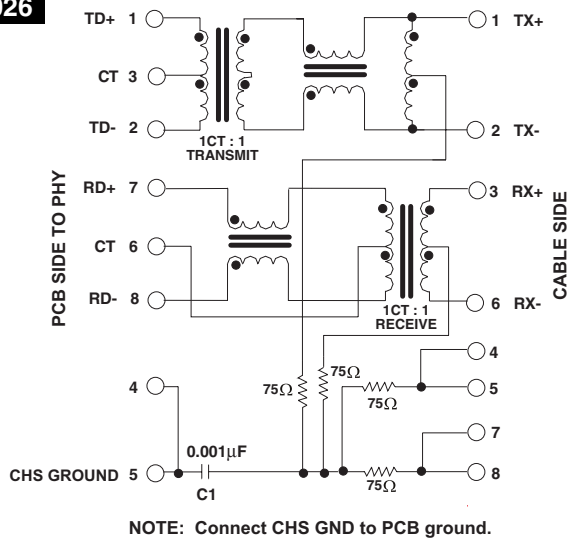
026

TD+ 1
CT 3
TD- 2
1CT : 1
TRANSMIT
1 TX+
2 TX-
RD+ 7
CT 6
RD- 8
1CT : 1
RECEIVE
3 RX+
6 RX-
PCB SIDE TO PHY
CABLE SIDE
4
75Ω
75Ω
75Ω
4
5
0.001μF
C1
CHS GROUND 5
75Ω
7
8

NOTE: Connect CHS GND to PCB ground.